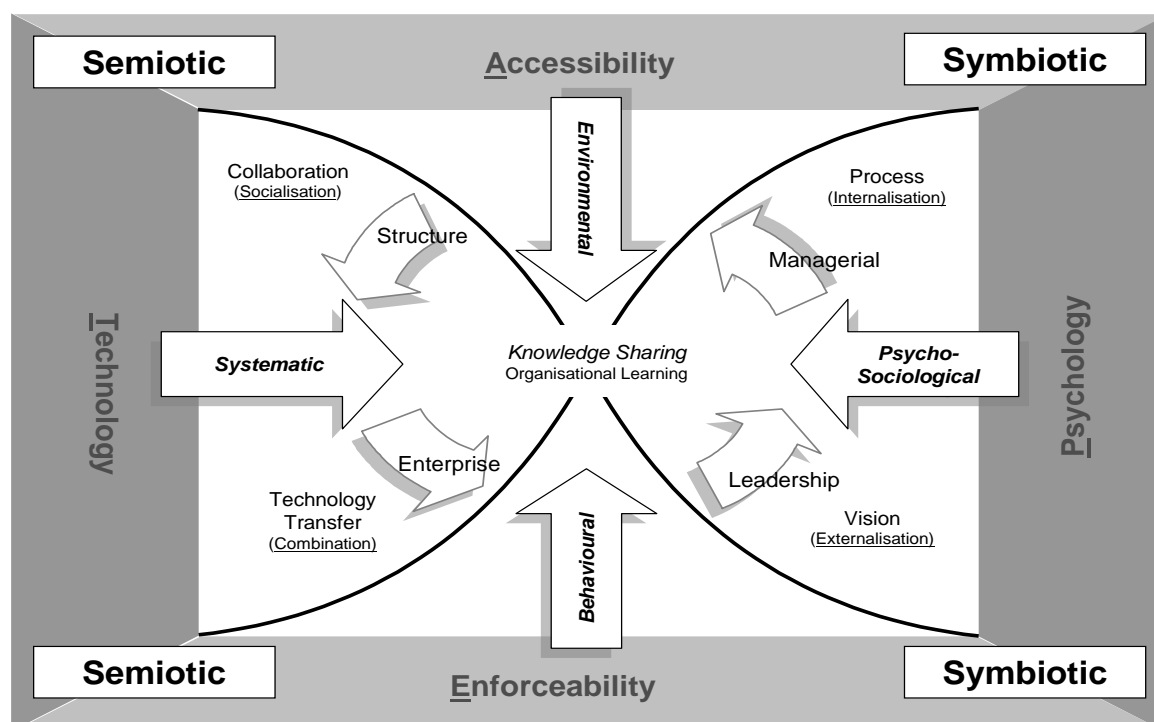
Semiotic

Accessibility

Symbiotic

Environmental

Collaboration (Socialisation)

Structure

Process (Internalisation)

Managerial

Technology

Systematic

Knowledge Sharing
Organisational Learning

Psycho-Sociological

Psychology

Enterprise

Technology Transfer (Combination)

Behavioural

Leadership

Vision (Externalisation)

Semiotic

Enforceability

Symbiotic